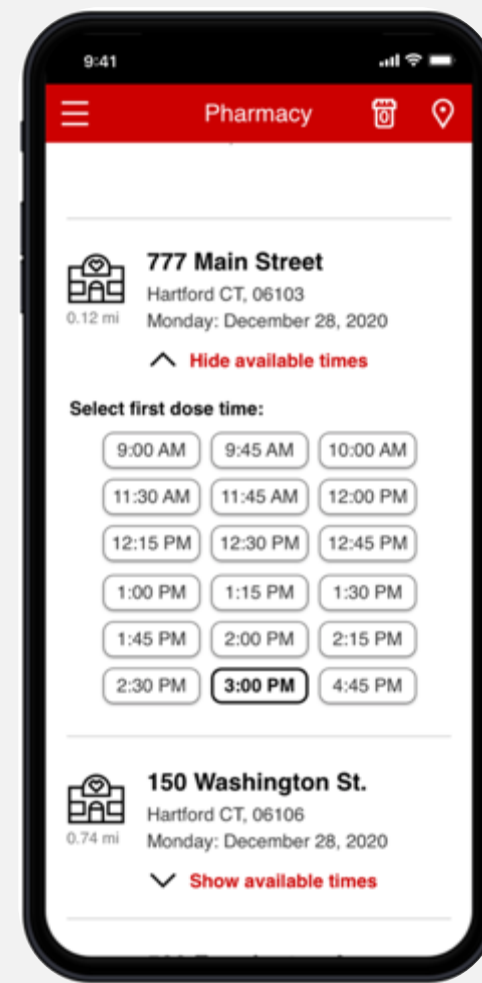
9:41

Pharmacy

777 Main Street
Hartford CT, 06103
0.12 mi
Monday: December 28, 2020
Hide available times

Select first dose time:

| | | |
|---|---|---|
| 9:00 AM | 9:45 AM | 10:00 AM |
| 11:30 AM | 11:45 AM | 12:00 PM |
| 12:15 PM | 12:30 PM | 12:45 PM |
| 1:00 PM | 1:15 PM | 1:30 PM |
| 1:45 PM | 2:00 PM | 2:15 PM |
| 2:30 PM | 3:00 PM | 4:45 PM |

150 Washington St.
Hartford CT, 06106
0.74 mi
Monday: December 28, 2020
Show available times